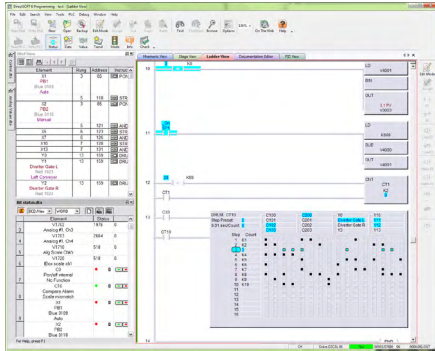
DirectSOFT6 Programming - [...]
File Edit Search View Tools PLC Debug Window Help

Mnemonic View | Stage View | Ladder View | Documentation Editor | PID View

| Element | Rung | Address |
|---|---|---|
| X1 PB1 Blue X1/09 Auto | 5 | 115 |
| X2 PB2 Blue X1/10 Manual | 3 | 88 |
|  | 5 | 120 |
|  | 6 | 121 |
| 26 | 6 | 121 |
| 37 | 7 | 129 |
| 38 | 8 | 129 |
| 39 | 9 | 130 |
| Diverter Gate L Red 1Q13 Left Conveyor | 13 | 135 |
| Diverter Gate R Red 1Q14 | 12 | 135 |

| Element | Status |
|---|---|
| V3152 Analog #1, Ch3 | 7816 |
| V3153 Analog #1, Ch4 | 7864 |
| V3700 Alg Scale Ch#1 | 516 |
| V3702 Elev scale ch1 | 516 |
| C0 Pocytt interval | ● |
| X1 PB1 Blue 3/08 Auto | ● |
| X2 PB2 Blue 3/09 | ● |

LD V4001
BIN
OUT V4001

LD K100
SUB V4000
OUT V4002

CNT CT1 K2

CT1
C10
CT10

Step Preset
CT1 Count

For Help, press F1